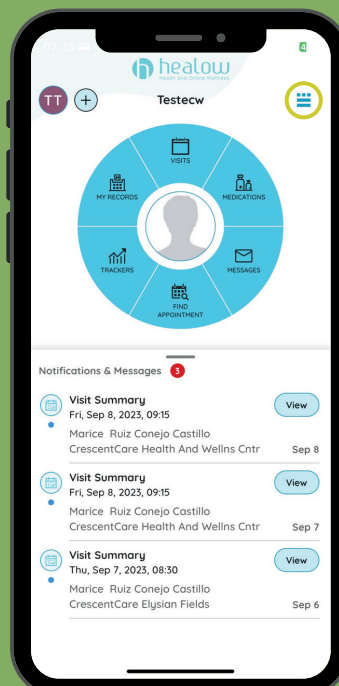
10:39

healow
Health and Online Wellness

TT +
Testecw

VISITS
MY RECORDS
MEDICATIONS
TRACKERS
MESSAGES
FIND APPOINTMENT

Notifications & Messages 3

Visit Summary
Fri, Sep 8, 2023, 09:15
Marice Ruiz Conejo Castillo
CrescentCare Health And Wellns Cntr
View
Sep 8

Visit Summary
Fri, Sep 8, 2023, 09:15
Marice Ruiz Conejo Castillo
CrescentCare Health And Wellns Cntr
View
Sep 7

Visit Summary
Thu, Sep 7, 2023, 08:30
Marice Ruiz Conejo Castillo
CrescentCare Elysian Fields
View
Sep 6